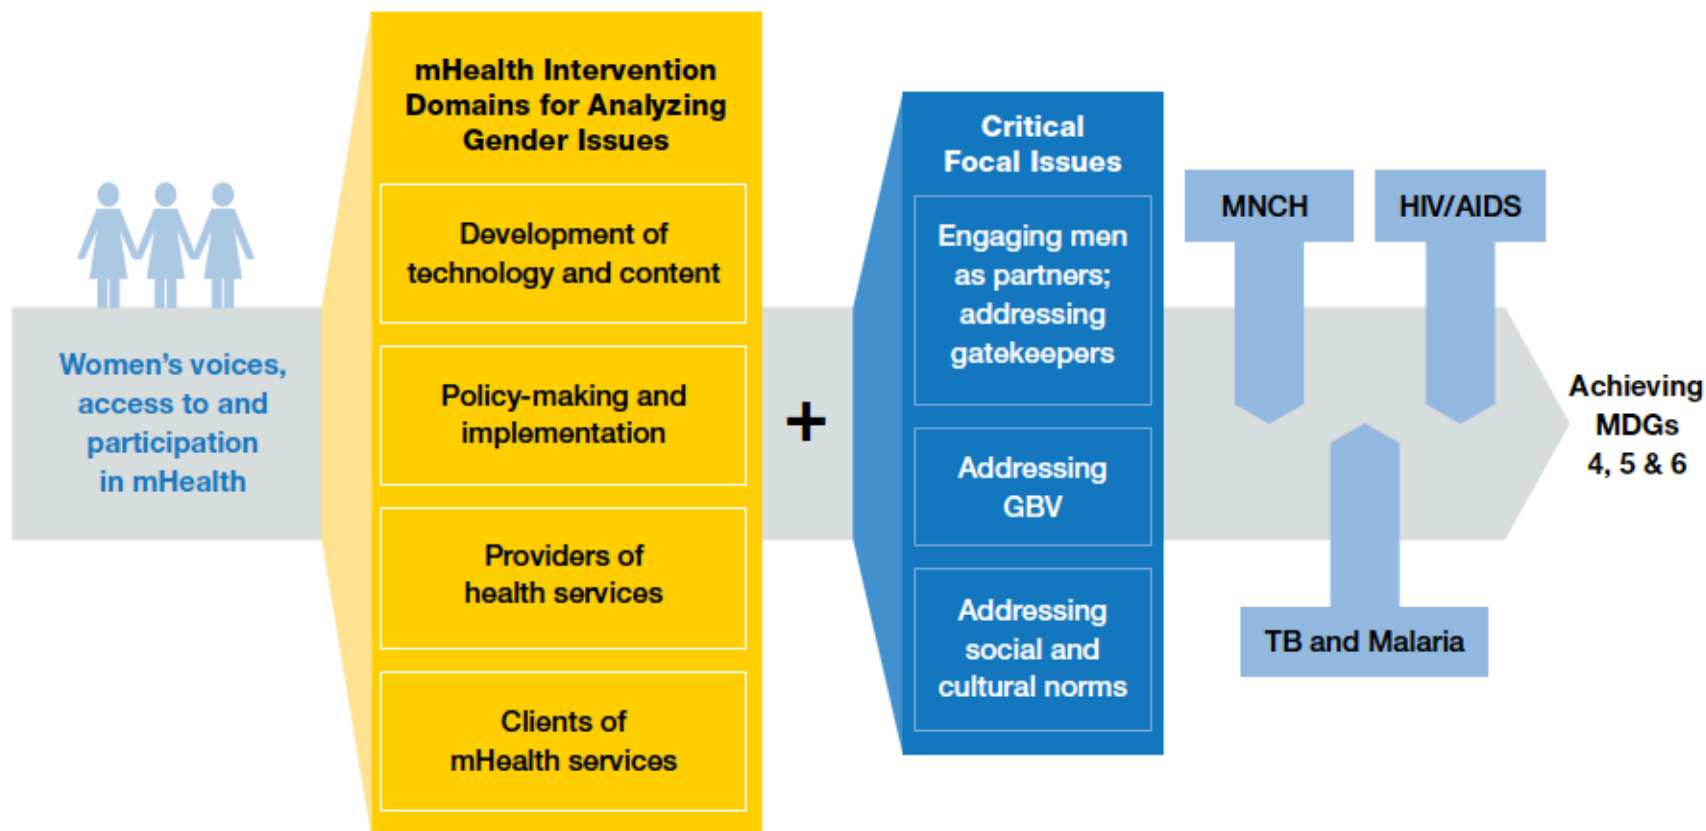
Women's voices, access to and participation in mHealth

mHealth Intervention Domains for Analyzing Gender Issues

Development of technology and content

Policy-making and implementation

Providers of health services

Clients of mHealth services

+

Critical Focal Issues

Engaging men as partners; addressing gatekeepers

Addressing GBV

Addressing social and cultural norms

MNCH

HIV/AIDS

TB and Malaria

Achieving MDGs 4, 5 & 6